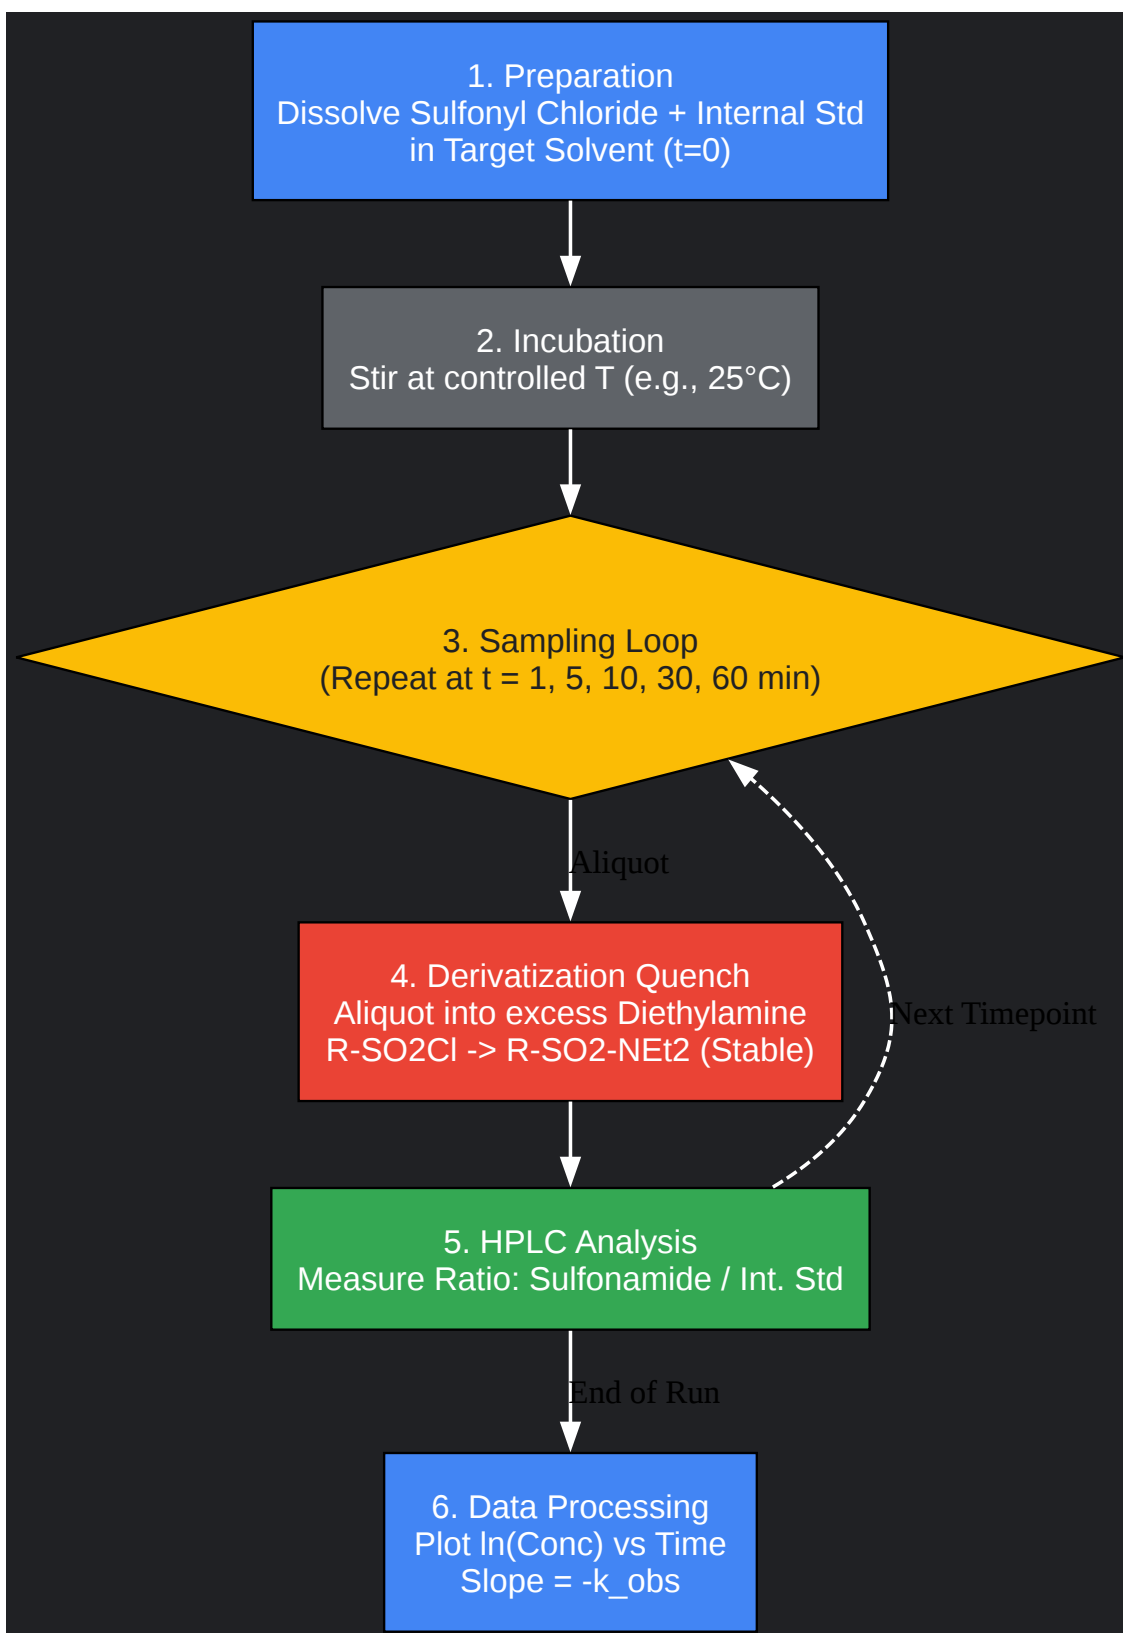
1. Preparation
Dissolve Sulfonyl Chloride + Internal Std
in Target Solvent (t=0)

2. Incubation
Stir at controlled T (e.g., 25°C)

3. Sampling Loop
(Repeat at t = 1, 5, 10, 30, 60 min)

Aliquot

4. Derivatization Quench
Aliquot into excess Diethylamine
R-SO2Cl -> R-SO2-NEt2 (Stable)

Next Timepoint

5. HPLC Analysis
Measure Ratio: Sulfonamide / Int. Std

End of Run

6. Data Processing
Plot ln(Conc) vs Time
Slope = -k_obs